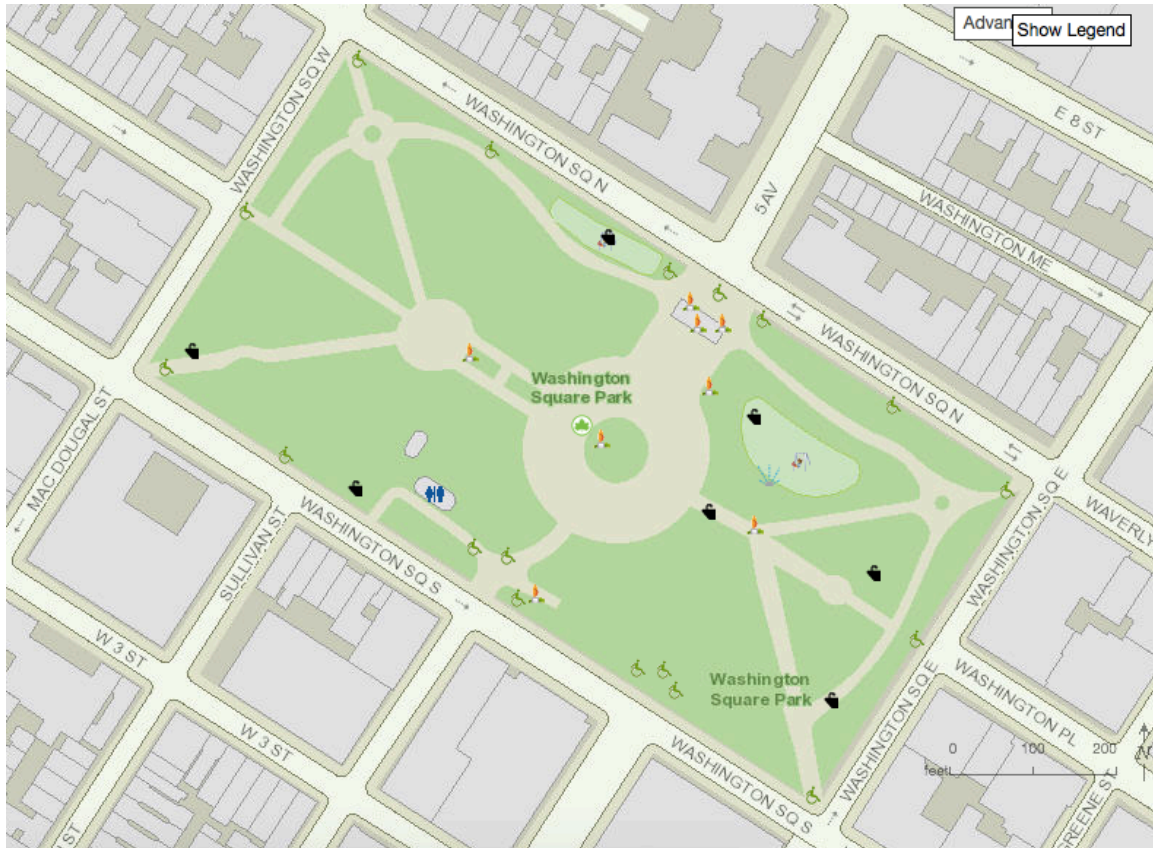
Advan
Show Legend

WASHINGTON SQ W
WASHINGTON SQ N
E 8 ST
5 AV
WASHINGTON ME
WASHINGTON SQ N
Washington Square Park
MAC DOUGAL ST
SULLIVAN ST
WASHINGTON SQ S
WASHINGTON SQ E
WAVERLY
W 3 ST
W 3 ST
Washington Square Park
WASHINGTON SQ E
WASHINGTON PL
WASHINGTON SQ S
GREENE ST
ST
0
100
200
feet